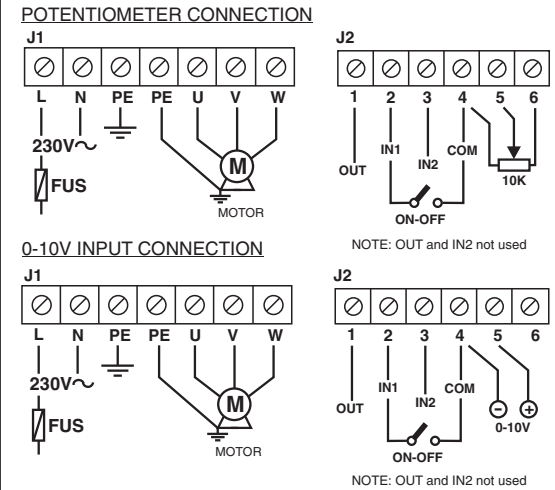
POTENTIOMETER CONNECTION

J1

L N PE PE U V W

230V~

FUS

M

MOTOR

J2

1 2 3 4 5 6

OUT

IN1

IN2

COM

10K

ON-OFF

NOTE: OUT and IN2 not used

0-10V INPUT CONNECTION

J1

L N PE PE U V W

230V~

FUS

M

MOTOR

J2

1 2 3 4 5 6

OUT

IN1

IN2

COM

0-10V

ON-OFF

NOTE: OUT and IN2 not used